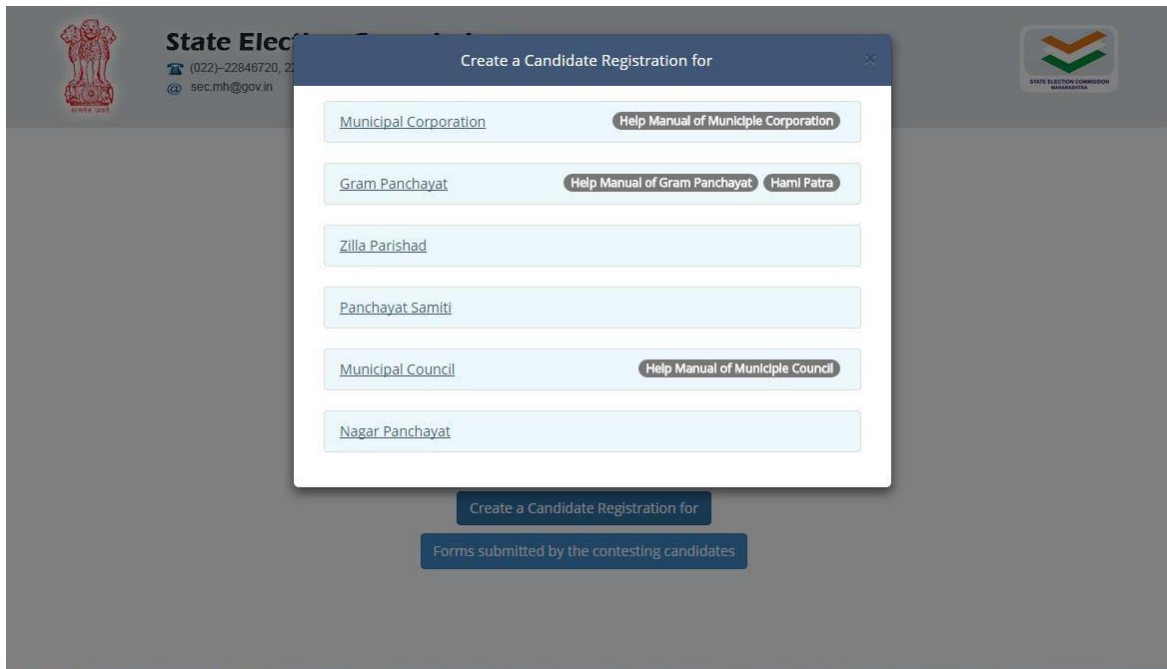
सत्यमेव जयते

State Elec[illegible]

(022)–22846720, 2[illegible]

sec.mh@gov.in

STATE ELECTION COMMISSION MAHARASHTRA

Create a Candidate Registration for

×

Municipal Corporation

Help Manual of Municiple Corporation

Gram Panchayat

Help Manual of Gram Panchayat

Hami Patra

Zilla Parishad

Panchayat Samiti

Municipal Council

Help Manual of Municiple Council

Nagar Panchayat

Create a Candidate Registration for

Forms submitted by the contesting candidates